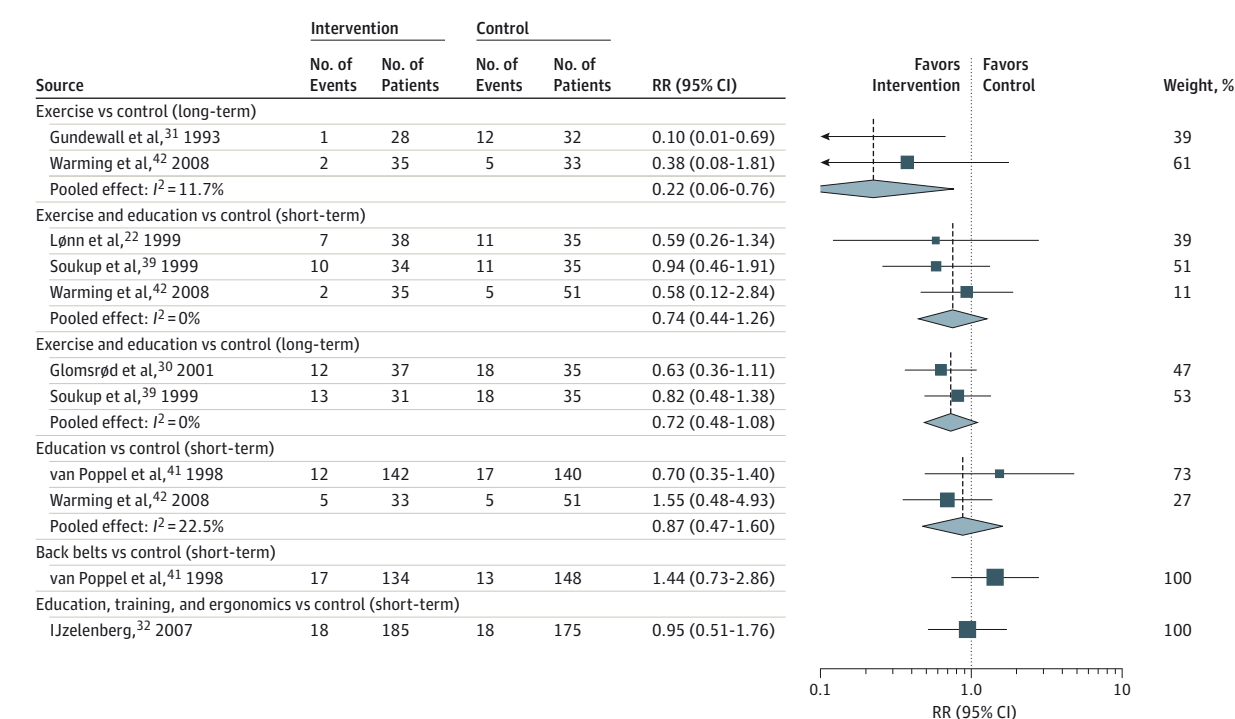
| Source | Intervention No. of Events | Intervention No. of Patients | Control No. of Events | Control No. of Patients | RR (95% CI) | Weight, % |
|---|---|---|---|---|---|---|
| Exercise vs control (long-term) | | | | | | |
| Gundewall et al,$^{31}$ 1993 | 1 | 28 | 12 | 32 | 0.10 (0.01-0.69) | 39 |
| Warming et al,$^{42}$ 2008 | 2 | 35 | 5 | 33 | 0.38 (0.08-1.81) | 61 |
| Pooled effect: $I^2$ = 11.7% | | | | | 0.22 (0.06-0.76) | |
| Exercise and education vs control (short-term) | | | | | | |
| Lønn et al,$^{22}$ 1999 | 7 | 38 | 11 | 35 | 0.59 (0.26-1.34) | 39 |
| Soukup et al,$^{39}$ 1999 | 10 | 34 | 11 | 35 | 0.94 (0.46-1.91) | 51 |
| Warming et al,$^{42}$ 2008 | 2 | 35 | 5 | 51 | 0.58 (0.12-2.84) | 11 |
| Pooled effect: $I^2$ = 0% | | | | | 0.74 (0.44-1.26) | |
| Exercise and education vs control (long-term) | | | | | | |
| Glomsrød et al,$^{30}$ 2001 | 12 | 37 | 18 | 35 | 0.63 (0.36-1.11) | 47 |
| Soukup et al,$^{39}$ 1999 | 13 | 31 | 18 | 35 | 0.82 (0.48-1.38) | 53 |
| Pooled effect: $I^2$ = 0% | | | | | 0.72 (0.48-1.08) | |
| Education vs control (short-term) | | | | | | |
| van Poppel et al,$^{41}$ 1998 | 12 | 142 | 17 | 140 | 0.70 (0.35-1.40) | 73 |
| Warming et al,$^{42}$ 2008 | 5 | 33 | 5 | 51 | 1.55 (0.48-4.93) | 27 |
| Pooled effect: $I^2$ = 22.5% | | | | | 0.87 (0.47-1.60) | |
| Back belts vs control (short-term) | | | | | | |
| van Poppel et al,$^{41}$ 1998 | 17 | 134 | 13 | 148 | 1.44 (0.73-2.86) | 100 |
| Education, training, and ergonomics vs control (short-term) | | | | | | |
| IJzelenberg,$^{32}$ 2007 | 18 | 185 | 18 | 175 | 0.95 (0.51-1.76) | 100 |

Favors Intervention
Favors Control

0.1
1.0
10
RR (95% CI)